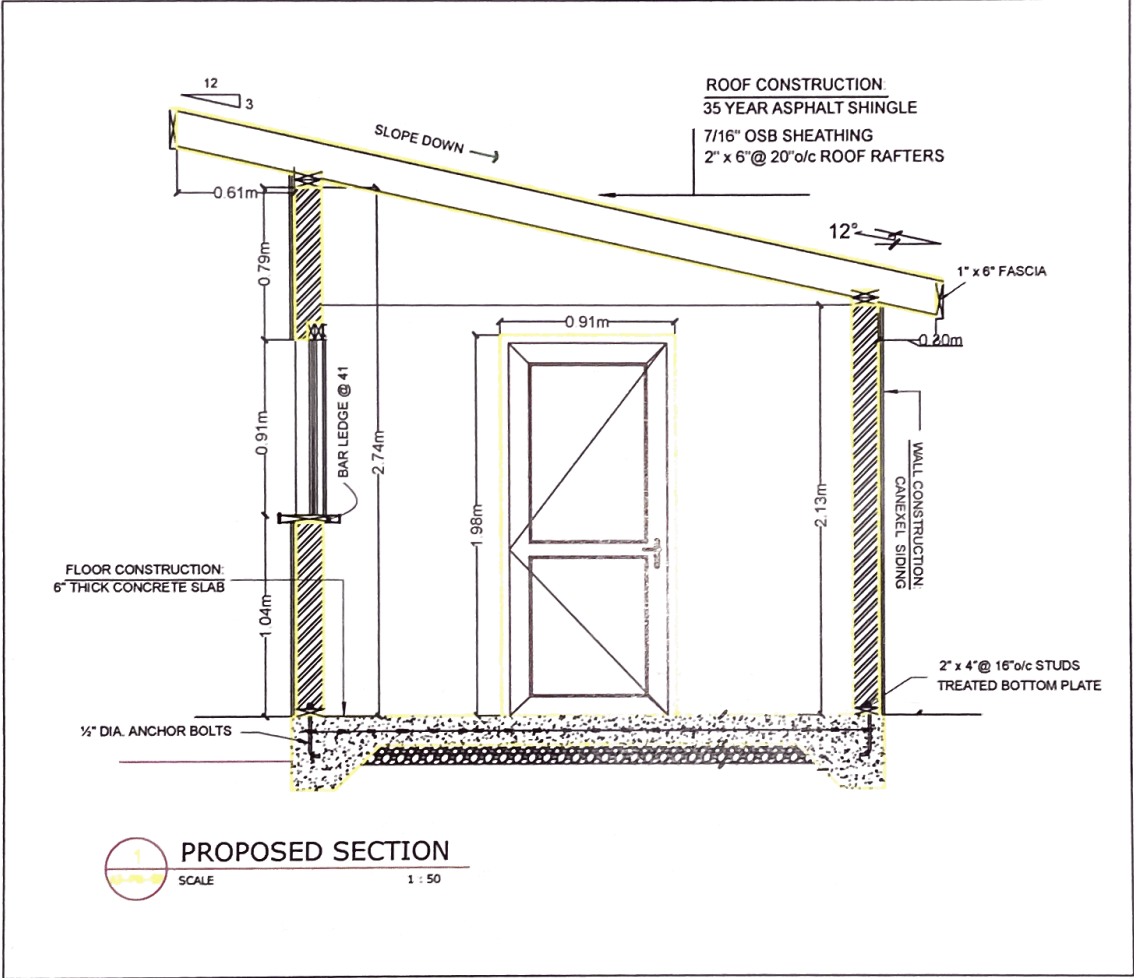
12
3

ROOF CONSTRUCTION:
35 YEAR ASPHALT SHINGLE
7/16" OSB SHEATHING
2" x 6"@ 20"o/c ROOF RAFTERS

SLOPE DOWN

0.61m
12°
1" x 6" FASCIA
0.79m
0.91m
0.20m
BAR LEDGE @ 41
0.91m
2.74m
1.98m
2.13m
WALL CONSTRUCTION:
CANEXEL SIDING

FLOOR CONSTRUCTION:
6" THICK CONCRETE SLAB
1.04m

2" x 4"@ 16"o/c STUDS
TREATED BOTTOM PLATE

½" DIA. ANCHOR BOLTS

1
PROPOSED SECTION
SCALE 1 : 50